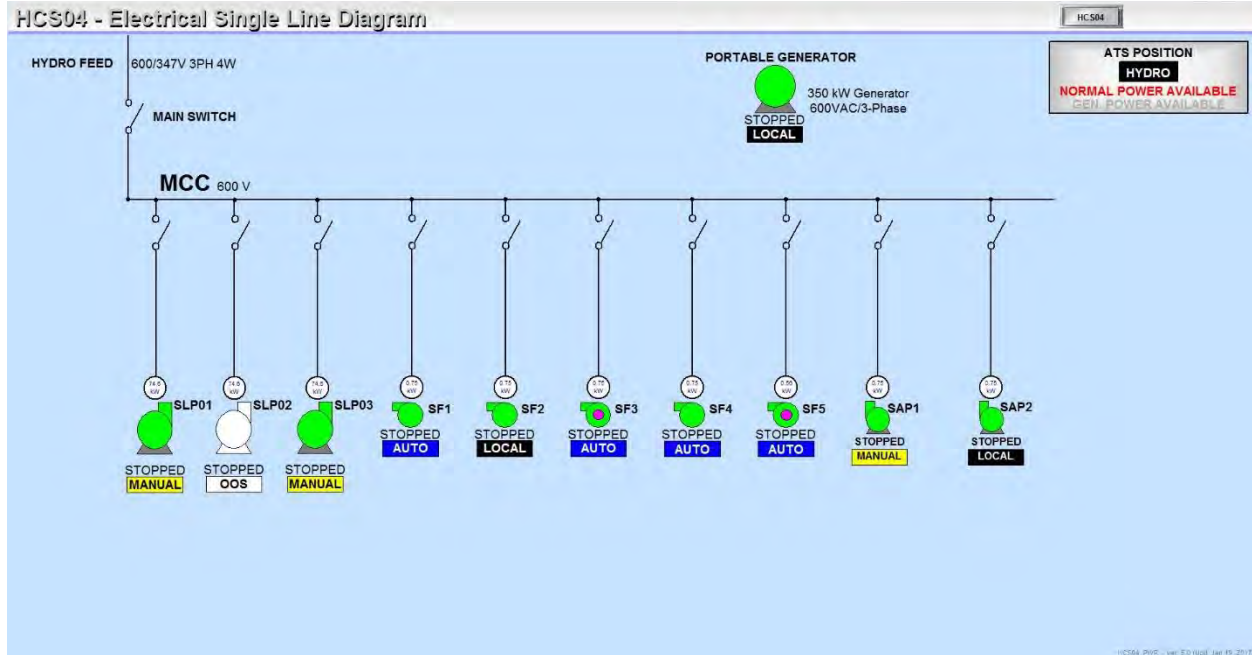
HCS04 - Electrical Single Line Diagram

HCS04

HYDRO FEED 600/347V 3PH 4W

MAIN SWITCH

PORTABLE GENERATOR

350 kW Generator
600VAC/3-Phase

STOPPED
LOCAL

ATS POSITION
HYDRO
NORMAL POWER AVAILABLE
GEN. POWER AVAILABLE

MCC 600 V

74.6 kW
SLP01
STOPPED
MANUAL

74.6 kW
SLP02
STOPPED
OOS

74.6 kW
SLP03
STOPPED
MANUAL

0.75 kW
SF1
STOPPED
AUTO

0.75 kW
SF2
STOPPED
LOCAL

0.75 kW
SF3
STOPPED
AUTO

0.75 kW
SF4
STOPPED
AUTO

0.56 kW
SF5
STOPPED
AUTO

0.75 kW
SAP1
STOPPED
MANUAL

0.75 kW
SAP2
STOPPED
LOCAL

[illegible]